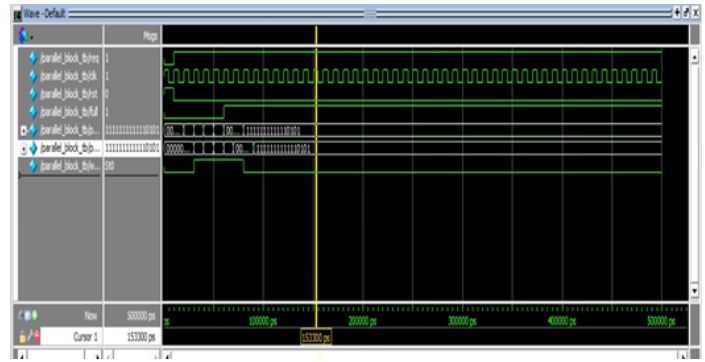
Wave - Default

Msgs

/parallel_block_tb/es 1
/parallel_block_tb/clk 1
/parallel_block_tb/rst 0
/parallel_block_tb/full 1
/parallel_block_tb/p... 1111111111110101
/parallel_block_tb/p... 1111111111110101
/parallel_block_tb/w... St0

00... 00... 1111111111110101
00000... 00... 1111111111110101

Now 500000 ps
Cursor 1 153300 ps

ps 100000 ps 200000 ps 300000 ps 400000 ps 500000 ps
153300 ps